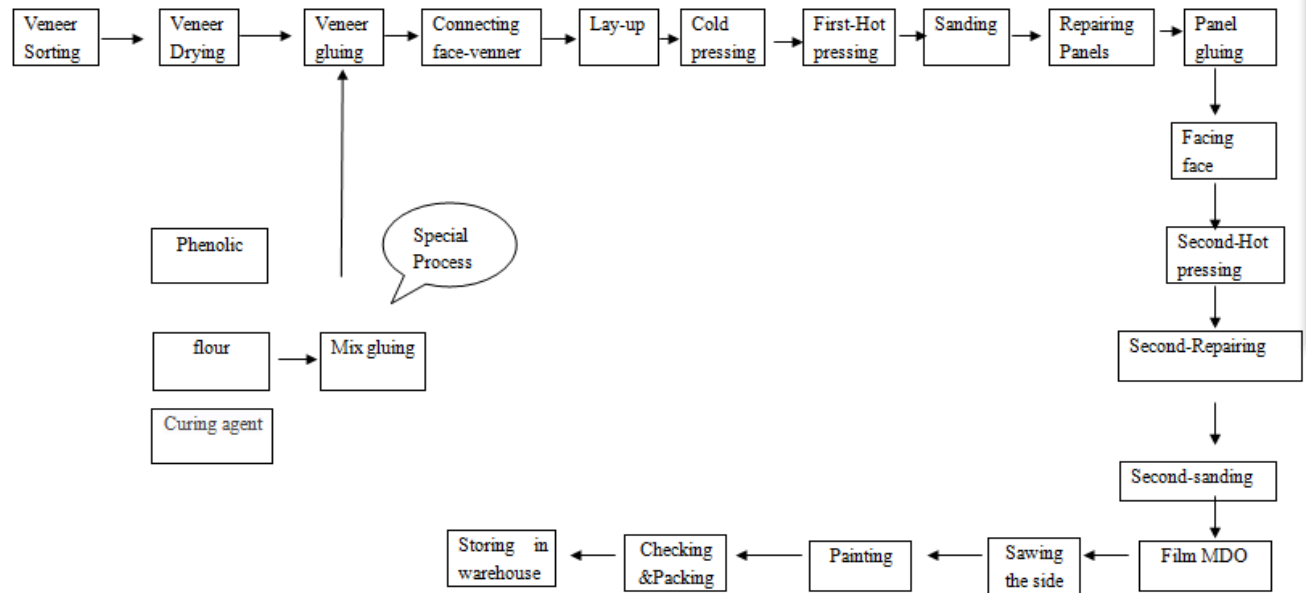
Veneer Sorting

Veneer Drying

Veneer gluing

Connecting face-venner

Lay-up

Cold pressing

First-Hot pressing

Sanding

Repairing Panels

Panel gluing

Facing face

Second-Hot pressing

Second-Repairing

Second-sandimg

Film MDO

Sawing the side

Painting

Checking &Packing

Storing in warehouse

Phenolic

Special Process

flour

Mix gluing

Curing agent